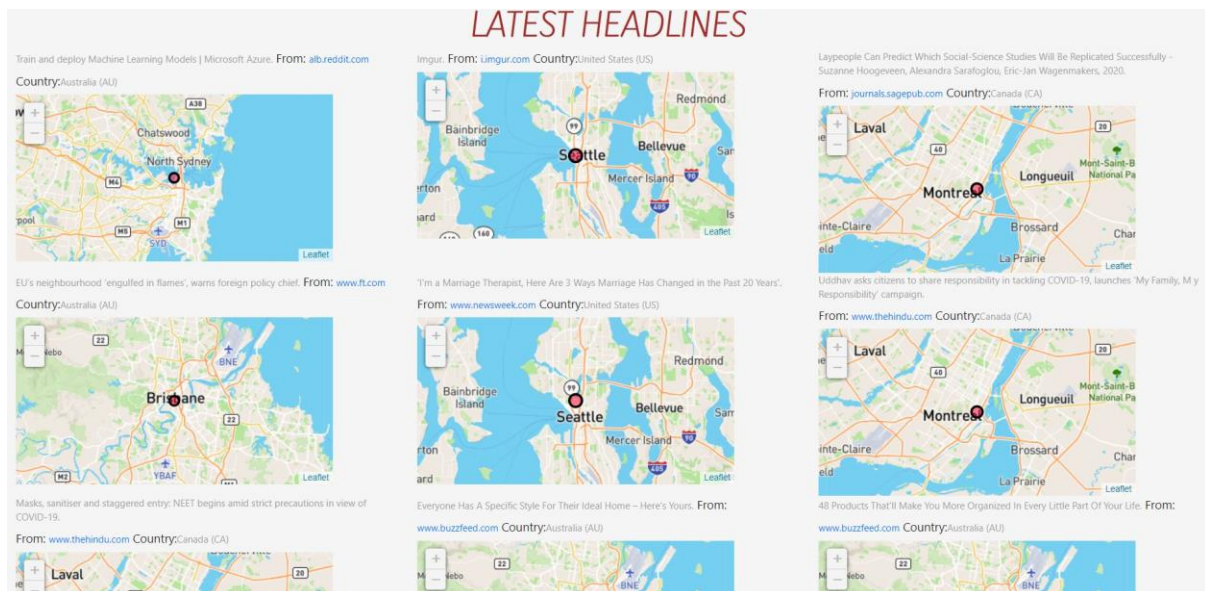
LATEST HEADLINES

Train and deploy Machine Learning Models | Microsoft Azure. From: alb.reddit.com

Country:Australia (AU)

A38
Chatswood
North Sydney
M4
M1
M5
SYD
Leaflet

Imgur. From: i.imgur.com Country:United States (US)

Redmond
99
Bainbridge Island
Seattle
Bellevue
Mercer Island
90
405
160
Leaflet

Laypeople Can Predict Which Social-Science Studies Will Be Replicated Successfully - Suzanne Hoogeveen, Alexandra Sarafoglou, Eric-Jan Wagenmakers, 2020.

From: journals.sagepub.com Country:Canada (CA)

Laval
20
40
Mont-Saint-B National Pa
Montreal
Longueuil
Brossard
La Prairie
Leaflet

EU's neighbourhood 'engulfed in flames', warns foreign policy chief. From: www.ft.com

Country:Australia (AU)

22
BNE
Brisbane
22
YBAF
Leaflet

'I'm a Marriage Therapist, Here Are 3 Ways Marriage Has Changed in the Past 20 Years'.

From: www.newsweek.com Country:United States (US)

Redmond
99
Bainbridge Island
Seattle
Bellevue
Mercer Island
90
405
Leaflet

Uddhav asks citizens to share responsibility in tackling COVID-19, launches 'My Family, M y Responsibility' campaign.

From: www.thehindu.com Country:Canada (CA)

Laval
20
40
Mont-Saint-B National Pa
Montreal
Longueuil
Brossard
La Prairie
Leaflet

Masks, sanitiser and staggered entry: NEET begins amid strict precautions in view of COVID-19.

From: www.thehindu.com Country:Canada (CA)

Laval
20

Everyone Has A Specific Style For Their Ideal Home – Here's Yours. From: www.buzzfeed.com Country:Australia (AU)

22
BNE

48 Products That'll Make You More Organized In Every Little Part Of Your Life. From: www.buzzfeed.com Country:Australia (AU)

22
BNE